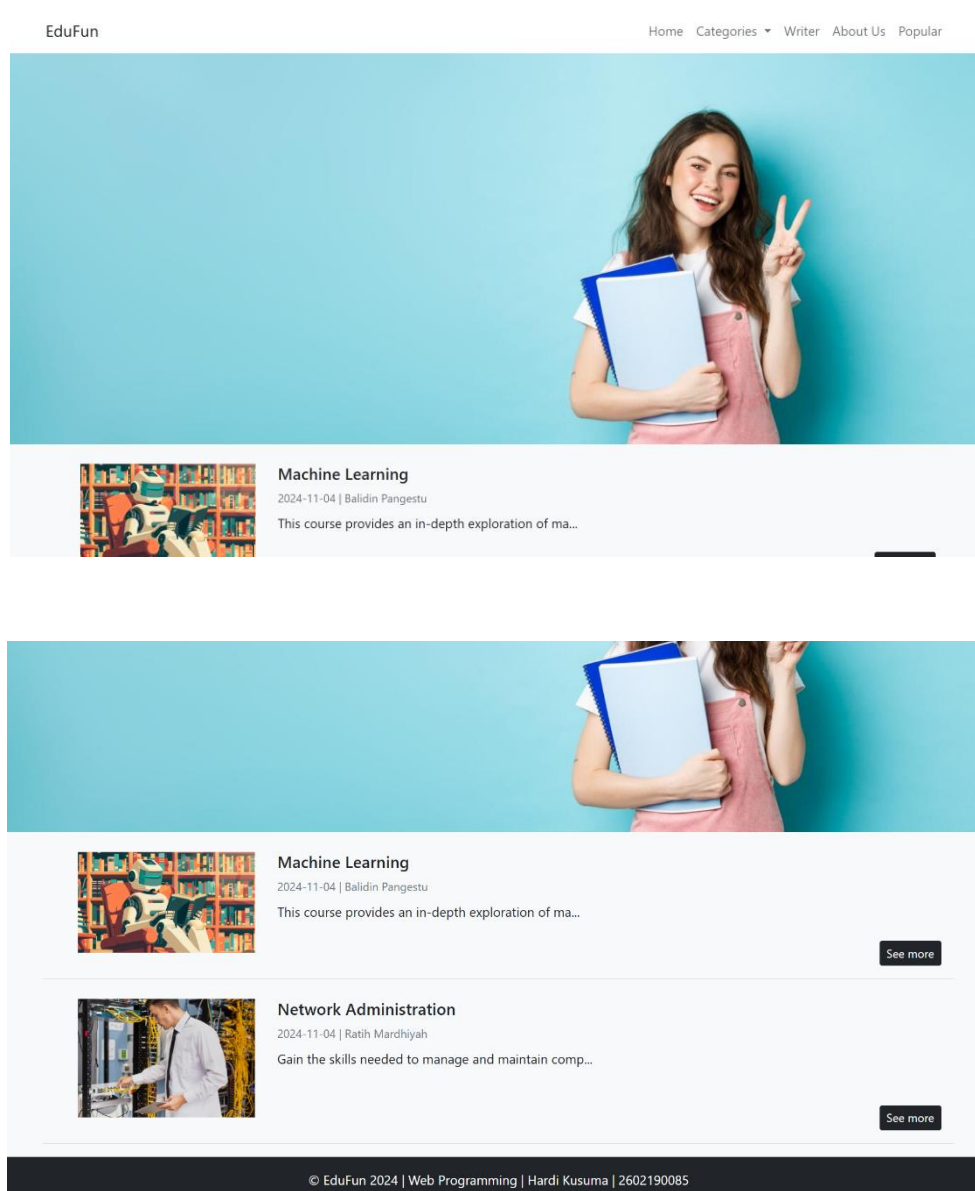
EduFun

Home Categories ▾ Writer About Us Popular

Machine Learning
2024-11-04 | Balidin Pangestu
This course provides an in-depth exploration of ma...

Machine Learning
2024-11-04 | Balidin Pangestu
This course provides an in-depth exploration of ma...

See more

Network Administration
2024-11-04 | Ratih Mardhiyah
Gain the skills needed to manage and maintain comp...

See more

© EduFun 2024 | Web Programming | Hardi Kusuma | 2602190085